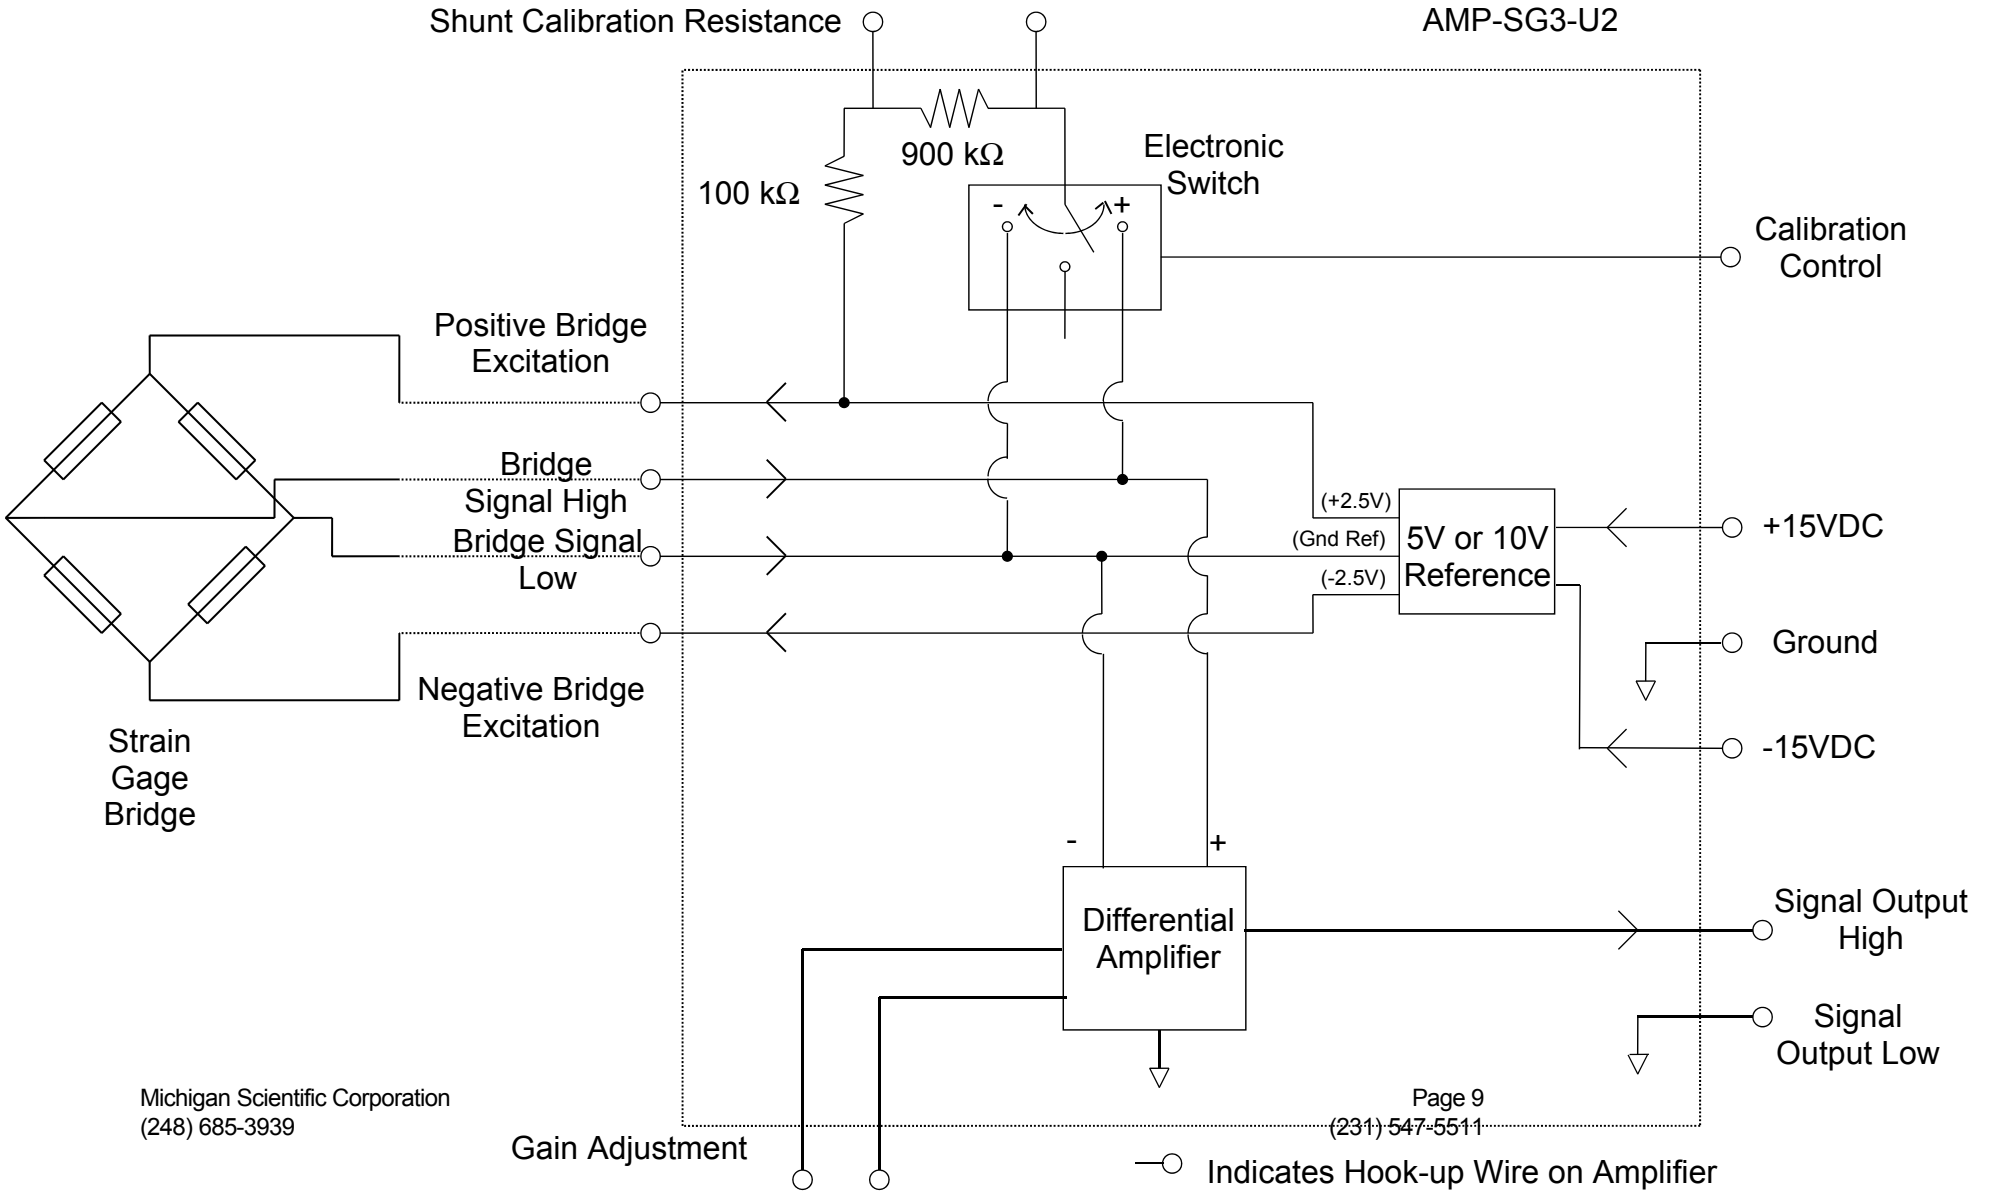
Shunt Calibration Resistance

AMP-SG3-U2

900 kΩ

100 kΩ

Electronic Switch

- +

Calibration Control

Positive Bridge Excitation

Bridge Signal High

Bridge Signal Low

(+2.5V)

(Gnd Ref)

(-2.5V)

5V or 10V Reference

+15VDC

Ground

-15VDC

Negative Bridge Excitation

Strain Gage Bridge

- +

Differential Amplifier

Signal Output High

Signal Output Low

Michigan Scientific Corporation
(248) 685-3939

Page 9
(231) 547-5511

Gain Adjustment

Indicates Hook-up Wire on Amplifier